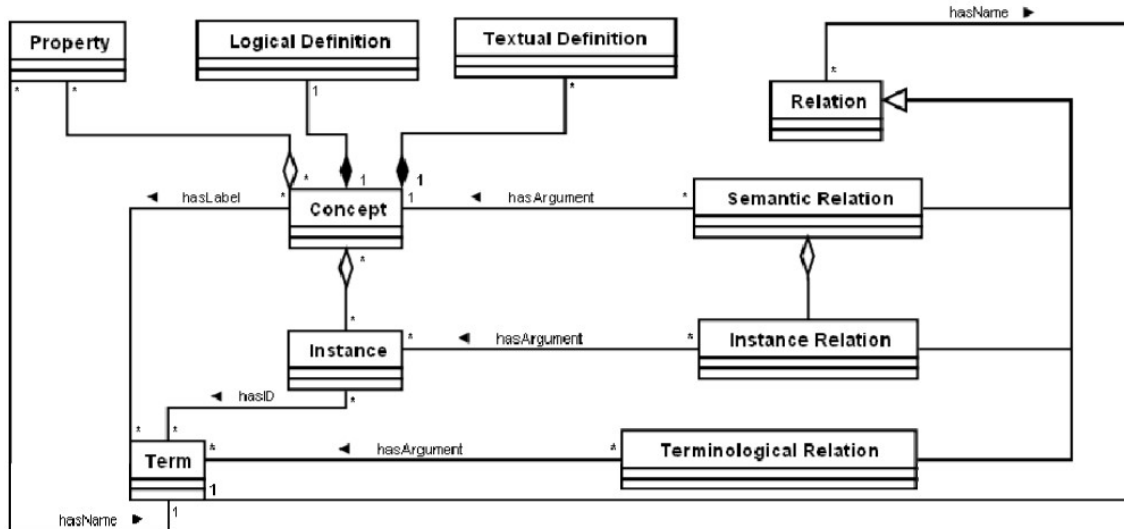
hasName ►

Property

Logical Definition

Textual Definition

Relation

*

*

1

*

*

*

1

1

◄ hasLabel

*

Concept

1

◄ hasArgument

*

Semantic Relation

*

*

Instance

*

◄ hasArgument

*

Instance Relation

◄ hasID

*

*

*

Term

*

◄ hasArgument

*

Terminological Relation

1

1

hasName ►